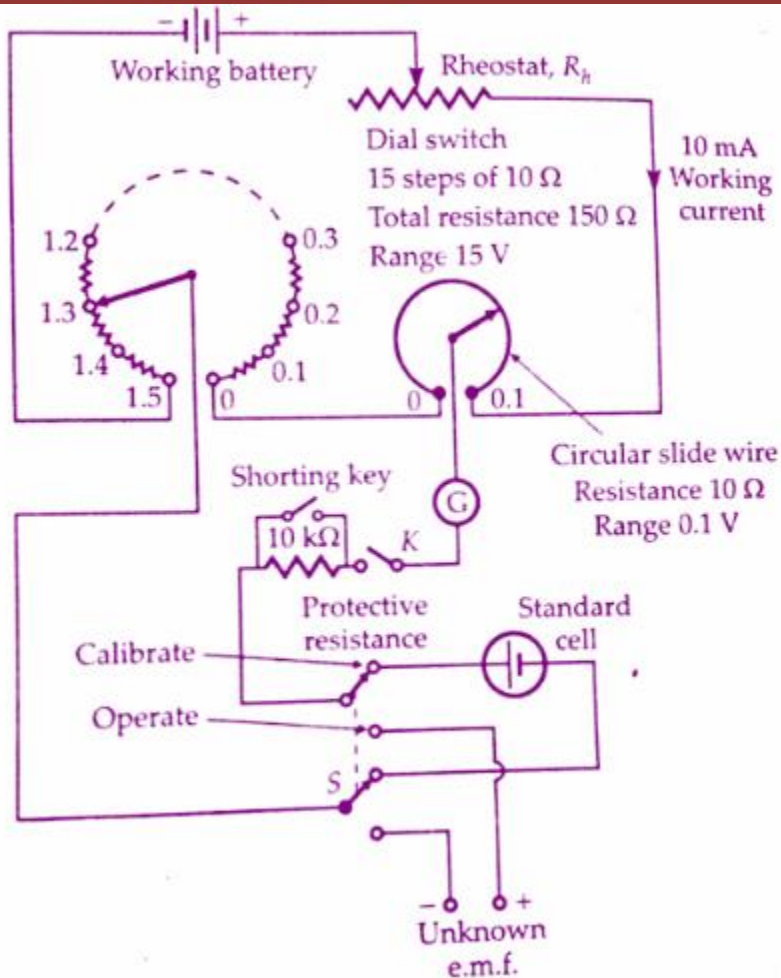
− +
Working battery
Rheostat, $R_h$
Dial switch
15 steps of 10 Ω
Total resistance 150 Ω
Range 15 V
10 mA
Working
current
1.2
1.3
1.4
1.5
0.3
0.2
0.1
0
0
0.1
Circular slide wire
Resistance 10 Ω
Range 0.1 V
Shorting key
10 kΩ
K
G
Protective
resistance
Standard
cell
Calibrate
Operate
S
− +
Unknown
e.m.f.